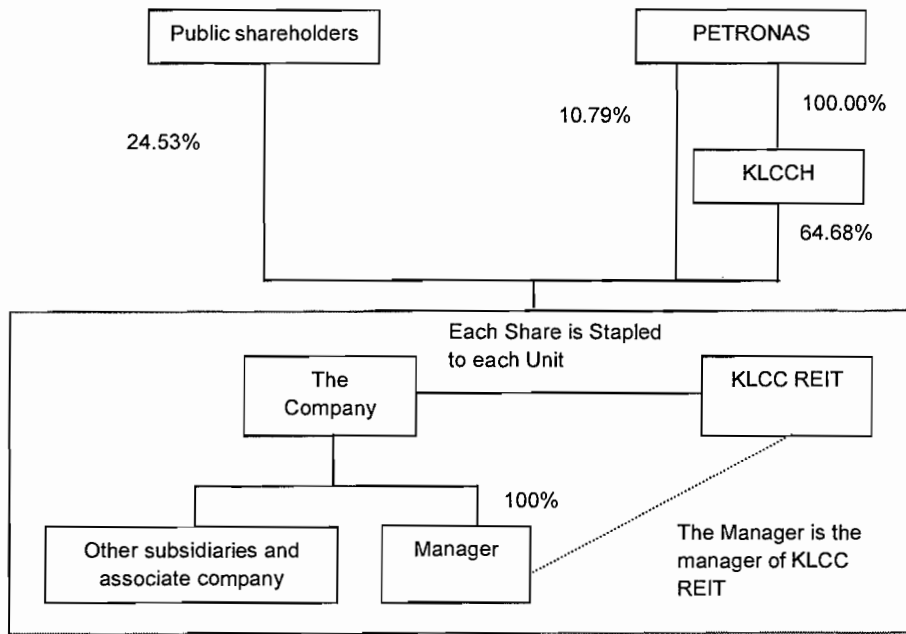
Public shareholders

PETRONAS

24.53%

10.79%

100.00%

KLCCH

64.68%

Each Share is Stapled to each Unit

The Company

KLCC REIT

100%

Other subsidiaries and associate company

Manager

The Manager is the manager of KLCC REIT